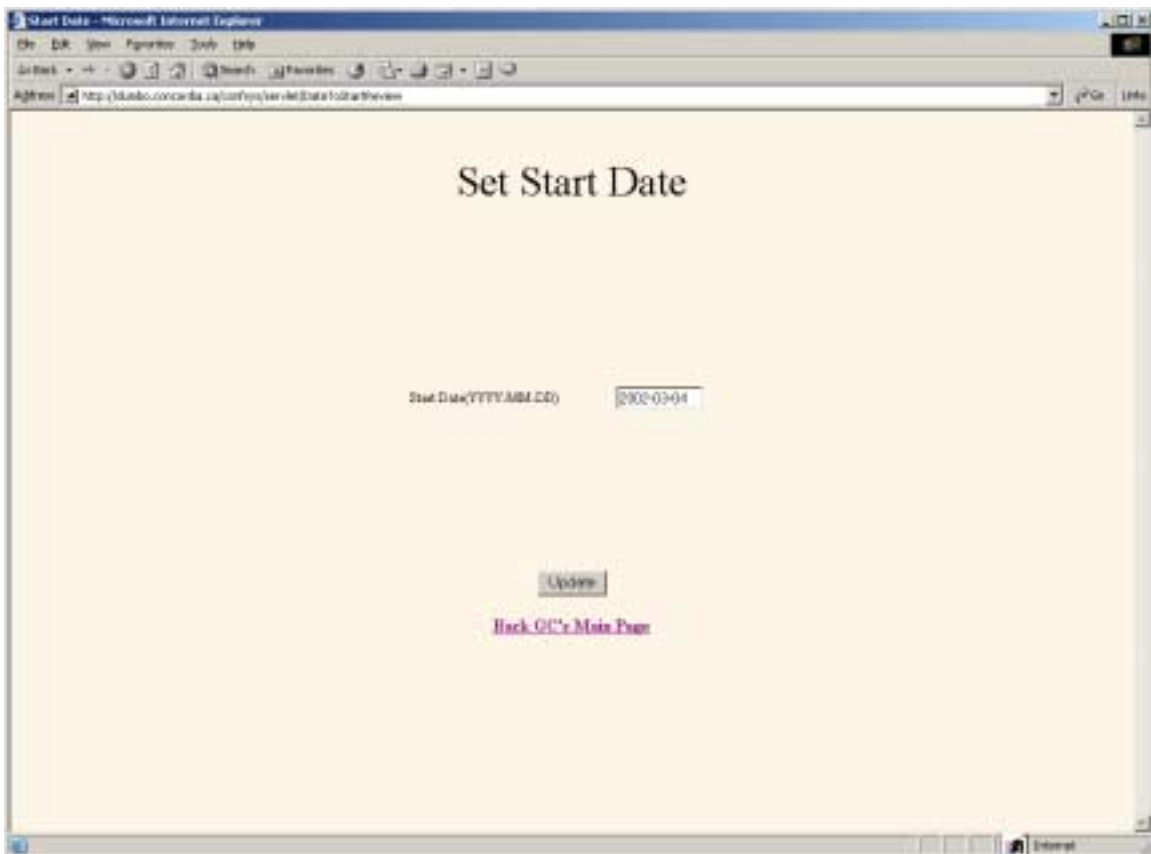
Start Date - Microsoft Internet Explorer

File Edit View Favorites Tools Help

Back Search Favorites

Address http://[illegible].concordia.ca/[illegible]/servlet/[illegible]

Go Links

Set Start Date

Start Date(YYYY-MM-DD) 2002-03-04

Update

Back GC's Main Page

Internet